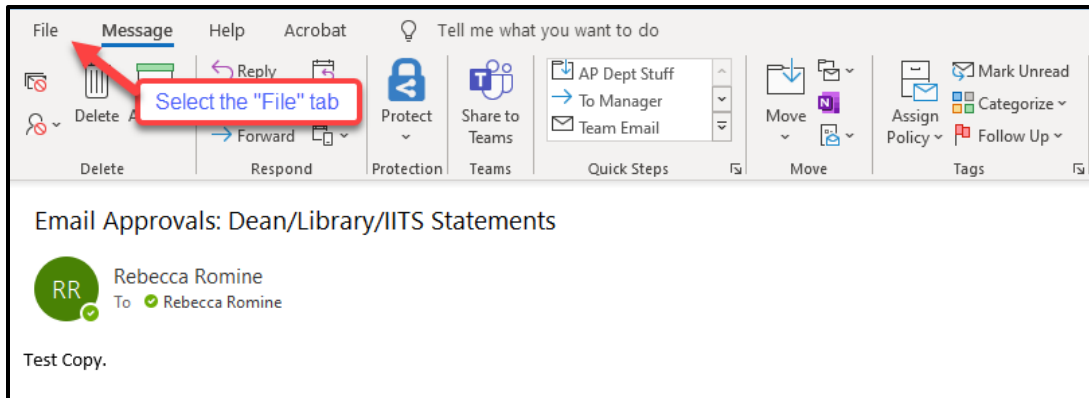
File Message Help Acrobat Tell me what you want to do

Delete A

Reply

Select the "File" tab

Forward

Protect

Share to Teams

AP Dept Stuff
To Manager
Team Email

Move

Assign Policy

Mark Unread
Categorize
Follow Up

Delete | Respond | Protection | Teams | Quick Steps | Move | Tags

Email Approvals: Dean/Library/IITS Statements

RR

Rebecca Romine
To Rebecca Romine

Test Copy.